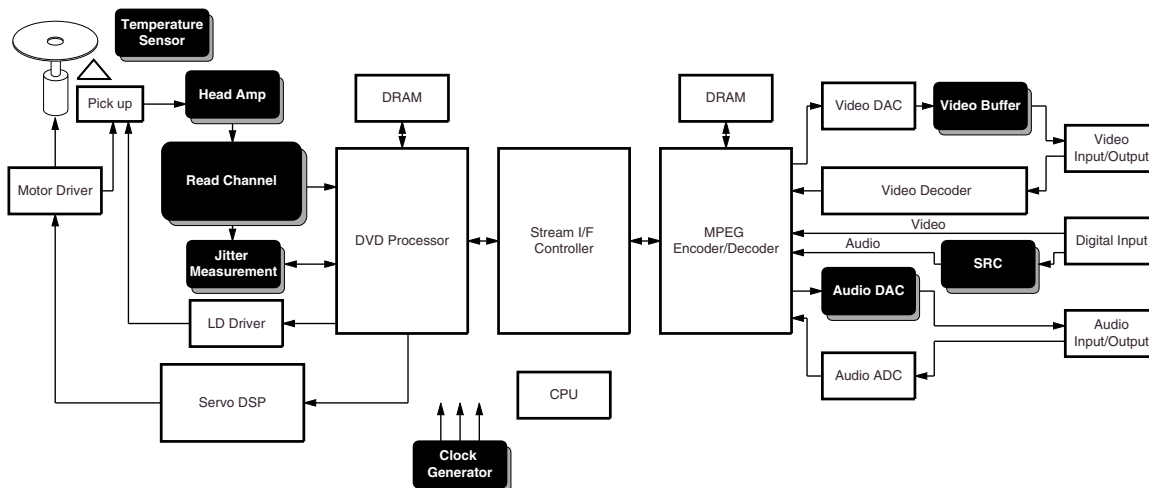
Temperature Sensor

Pick up

Head Amp

Motor Driver

Read Channel

Jitter Measurement

LD Driver

Servo DSP

DRAM

DVD Processor

Stream I/F Controller

DRAM

MPEG Encoder/Decoder

CPU

Clock Generator

Video DAC

Video Buffer

Video Input/Output

Video Decoder

Video

Audio

Digital Input

SRC

Audio DAC

Audio Input/Output

Audio ADC